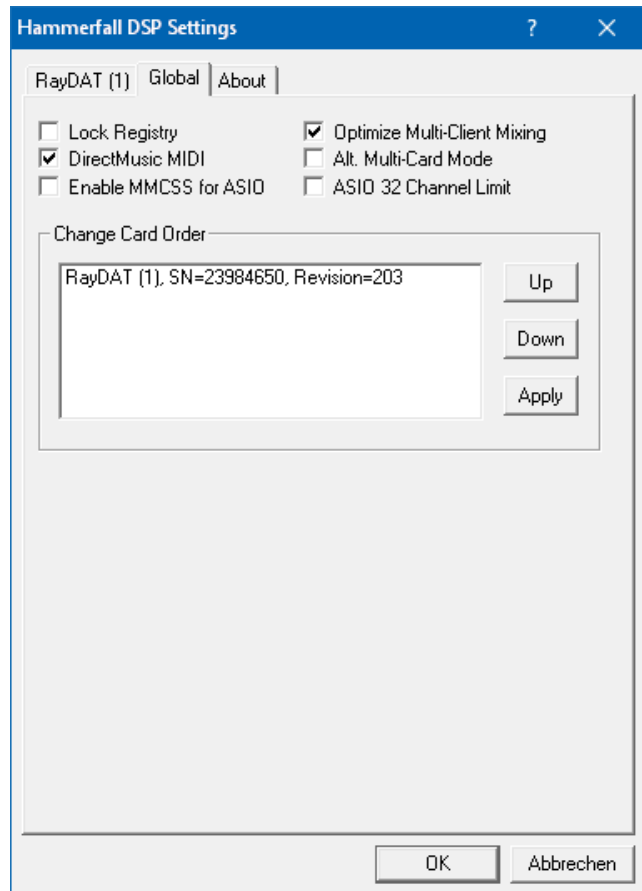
Hammerfall DSP Settings ? ✕

RayDAT (1) Global About

☐ Lock Registry
☑ DirectMusic MIDI
☐ Enable MMCSS for ASIO

☑ Optimize Multi-Client Mixing
☐ Alt. Multi-Card Mode
☐ ASIO 32 Channel Limit

Change Card Order

RayDAT (1), SN=23984650, Revision=203

Up

Down

Apply

OK Abbrechen